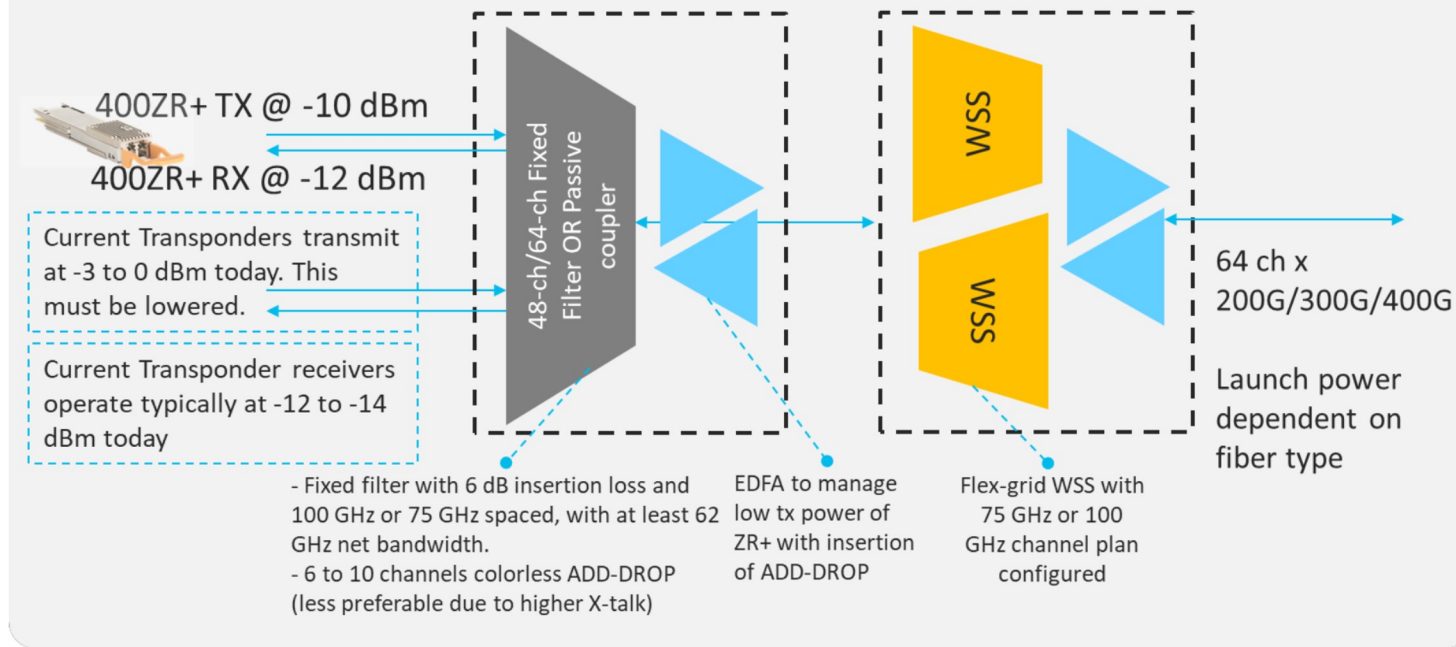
400ZR+ TX @ -10 dBm

400ZR+ RX @ -12 dBm

Current Transponders transmit at -3 to 0 dBm today. This must be lowered.

Current Transponder receivers operate typically at -12 to -14 dBm today

48-ch/64-ch Fixed Filter OR Passive coupler

WSS

WSS

64 ch x 200G/300G/400G

Launch power dependent on fiber type

- Fixed filter with 6 dB insertion loss and 100 GHz or 75 GHz spaced, with at least 62 GHz net bandwidth.
- 6 to 10 channels colorless ADD-DROP (less preferable due to higher X-talk)

EDFA to manage low tx power of ZR+ with insertion of ADD-DROP

Flex-grid WSS with 75 GHz or 100 GHz channel plan configured